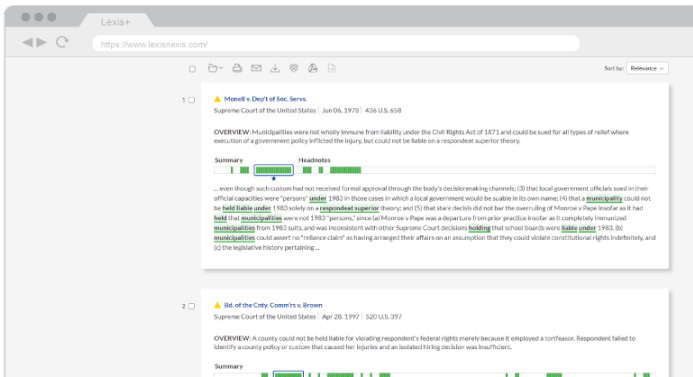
Lexis+

https://www.lexisnexis.com/

Sort by: Relevance

1 Monell v. Dep't of Soc. Servs.
Supreme Court of the United States | Jun 06, 1978 | 436 U.S. 658

OVERVIEW: Municipalities were not wholly immune from liability under the Civil Rights Act of 1871 and could be sued for all types of relief where execution of a government policy inflicted the injury, but could not be liable on a respondeat superior theory.

Summary Headnotes

... even though such custom had not received formal approval through the body's decisionmaking channels; (3) that local government officials sued in their official capacities were "persons" under 1983 in those cases in which a local government would be suable in its own name; (4) that a municipality could not be held liable under 1983 solely on a respondeat superior theory; and (5) that stare decisis did not bar the overruling of Monroe v Pape insofar as it had held that municipalities were not 1983 "persons," since (a) Monroe v Pape was a departure from prior practice insofar as it completely immunized municipalities from 1983 suits, and was inconsistent with other Supreme Court decisions holding that school boards were liable under 1983, (b) municipalities could assert no "reliance claim" as having arranged their affairs on an assumption that they could violate constitutional rights indefinitely, and (c) the legislative history pertaining ...

2 Bd. of the Cnty. Comm'rs v. Brown
Supreme Court of the United States | Apr 28, 1997 | 520 U.S. 397

OVERVIEW: A county could not be held liable for violating respondent's federal rights merely because it employed a tortfeasor. Respondent failed to identify a county policy or custom that caused her injuries and an isolated hiring decision was insufficient.

Summary